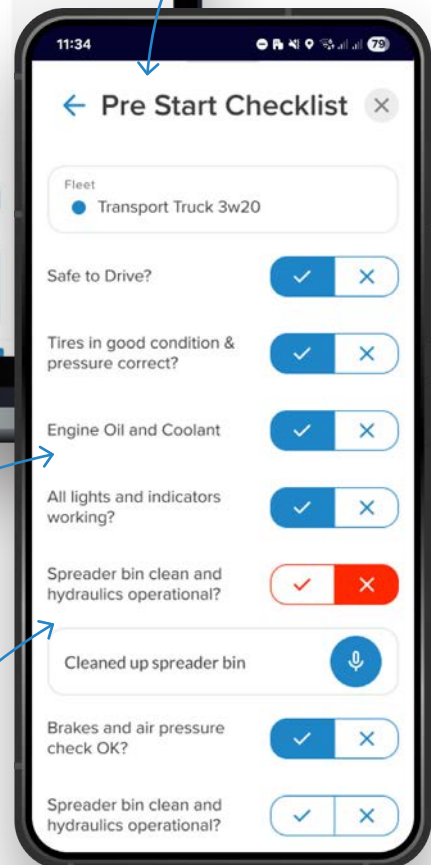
11:34

79

Pre Start Checklist

Fleet

Transport Truck 3w20

Safe to Drive?

Tires in good condition & pressure correct?

Engine Oil and Coolant

All lights and indicators working?

Spreader bin clean and hydraulics operational?

Cleaned up spreader bin

Brakes and air pressure check OK?

Spreader bin clean and hydraulics operational?